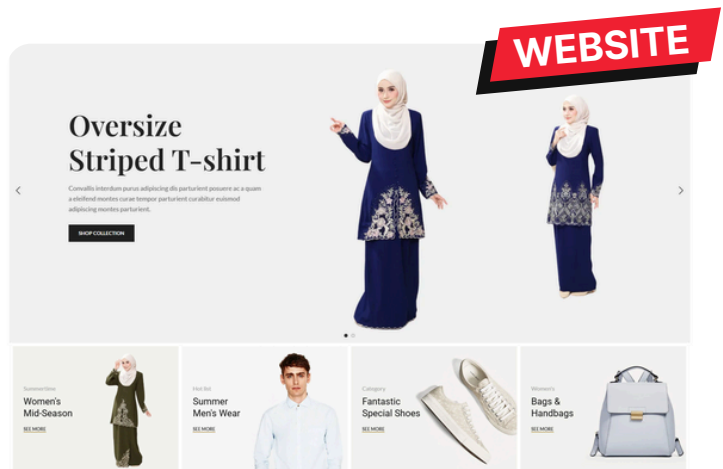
WEBSITE

Oversize Striped T-shirt

Convallis interdum purus adipiscing dis parturient posuere ac a quam a eleifend montes curae tempor parturient curabitur euismod adipiscing montes parturient.

SHOP COLLECTION

Summertime
Women's Mid-Season
SEE MORE

Hot list
Summer Men's Wear
SEE MORE

Category
Fantastic Special Shoes
SEE MORE

Women's
Bags & Handbags
SEE MORE